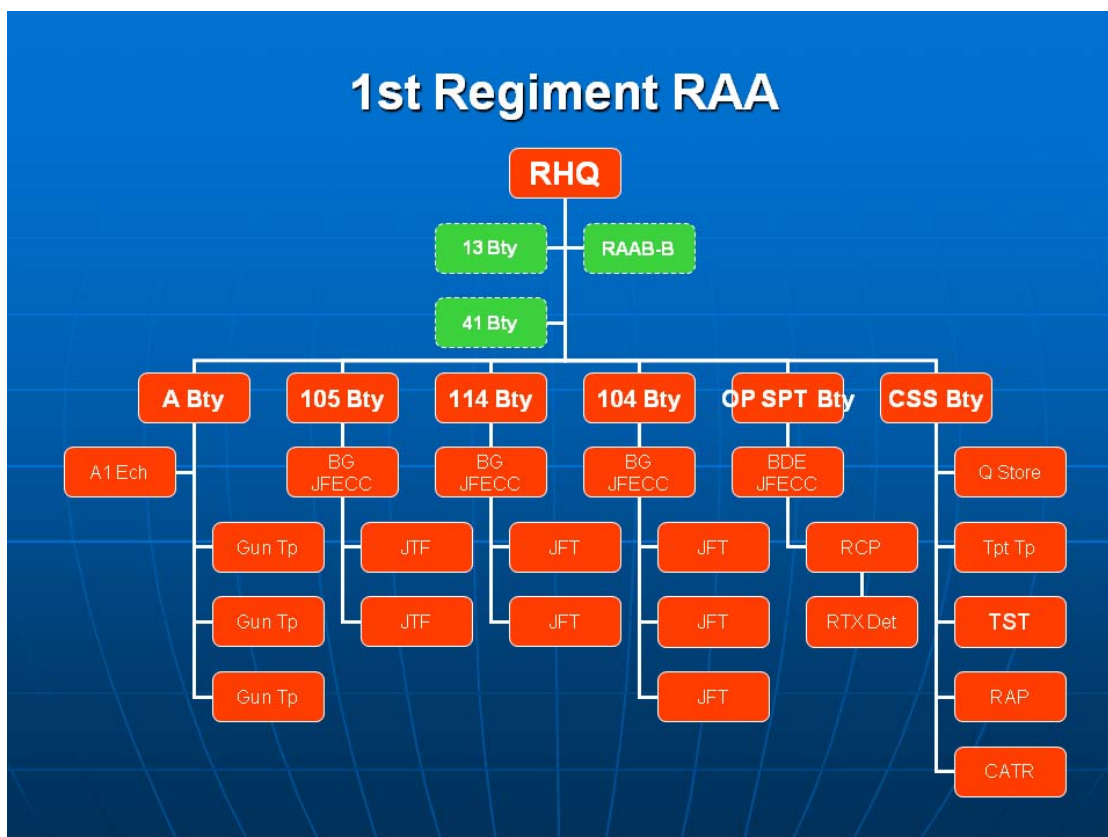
1st Regiment RAA

RHQ

13 Bty

RAAB-B

41 Bty

A Bty

A1 Ech

Gun Tp

Gun Tp

Gun Tp

105 Bty

BG JFECC

JTF

JTF

114 Bty

BG JFECC

JFT

JFT

104 Bty

BG JFECC

JFT

JFT

JFT

OP SPT Bty

BDE JFECC

RCP

RTX Det

CSS Bty

Q Store

Tpt Tp

TST

RAP

CATR